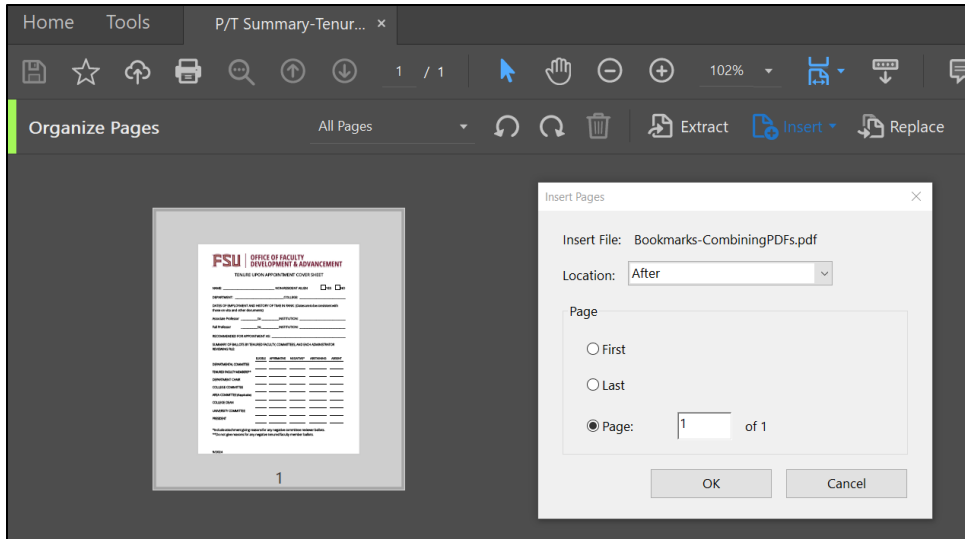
Home Tools P/T Summary-Tenur... ×

1 / 1 102%

Organize Pages All Pages Extract Insert Replace

FSU | OFFICE OF FACULTY DEVELOPMENT & ADVANCEMENT
TENURE UPON APPOINTMENT COVER SHEET

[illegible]

1

Insert Pages

Insert File: Bookmarks-CombiningPDFs.pdf

Location: After

Page

First

Last

Page: 1 of 1

OK Cancel